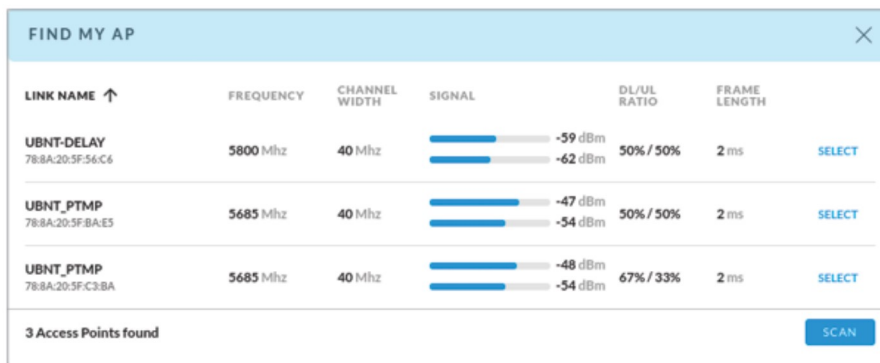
FIND MY AP

| LINK NAME ↑ | FREQUENCY | CHANNEL WIDTH | SIGNAL | DL/UL RATIO | FRAME LENGTH | |
|---|---|---|---|---|---|---|
| UBNT-DELAY 78:8A:20:5F:56:C6 | 5800 Mhz | 40 Mhz | -59 dBm -62 dBm | 50% / 50% | 2 ms | SELECT |
| UBNT_PTMP 78:8A:20:5F:BA:E5 | 5685 Mhz | 40 Mhz | -47 dBm -54 dBm | 50% / 50% | 2 ms | SELECT |
| UBNT_PTMP 78:8A:20:5F:C3:BA | 5685 Mhz | 40 Mhz | -48 dBm -54 dBm | 67% / 33% | 2 ms | SELECT |

3 Access Points found

SCAN